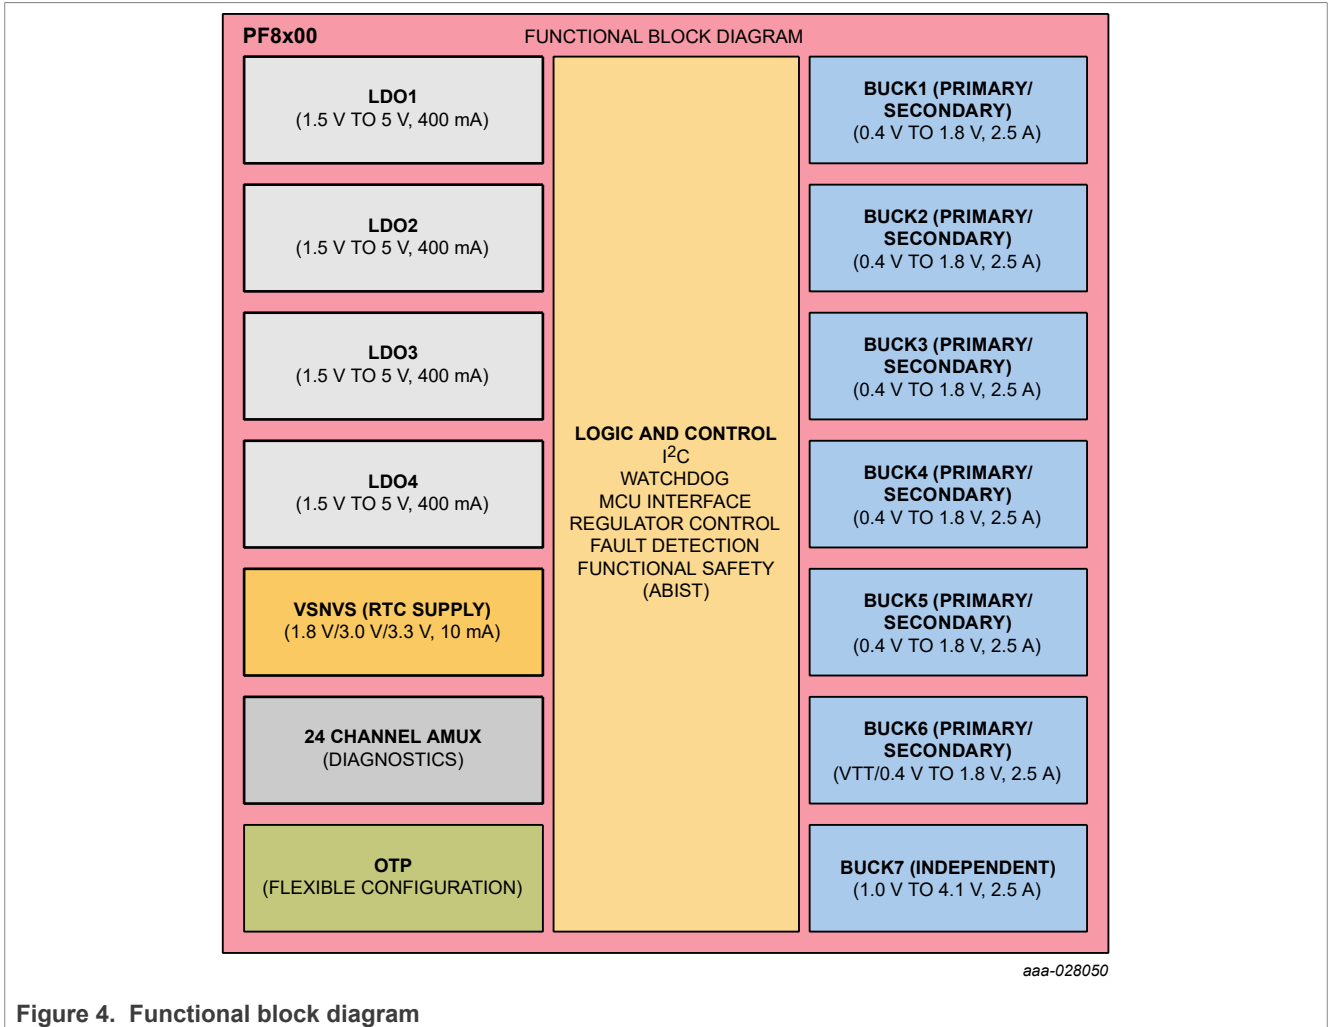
PF8x00

FUNCTIONAL BLOCK DIAGRAM

LDO1
(1.5 V TO 5 V, 400 mA)

LDO2
(1.5 V TO 5 V, 400 mA)

LDO3
(1.5 V TO 5 V, 400 mA)

LDO4
(1.5 V TO 5 V, 400 mA)

VSNVS (RTC SUPPLY)
(1.8 V/3.0 V/3.3 V, 10 mA)

24 CHANNEL AMUX
(DIAGNOSTICS)

OTP
(FLEXIBLE CONFIGURATION)

LOGIC AND CONTROL
$I^2C$
WATCHDOG
MCU INTERFACE
REGULATOR CONTROL
FAULT DETECTION
FUNCTIONAL SAFETY
(ABIST)

BUCK1 (PRIMARY/ SECONDARY)
(0.4 V TO 1.8 V, 2.5 A)

BUCK2 (PRIMARY/ SECONDARY)
(0.4 V TO 1.8 V, 2.5 A)

BUCK3 (PRIMARY/ SECONDARY)
(0.4 V TO 1.8 V, 2.5 A)

BUCK4 (PRIMARY/ SECONDARY)
(0.4 V TO 1.8 V, 2.5 A)

BUCK5 (PRIMARY/ SECONDARY)
(0.4 V TO 1.8 V, 2.5 A)

BUCK6 (PRIMARY/ SECONDARY)
(VTT/0.4 V TO 1.8 V, 2.5 A)

BUCK7 (INDEPENDENT)
(1.0 V TO 4.1 V, 2.5 A)

aaa-028050

Figure 4. Functional block diagram